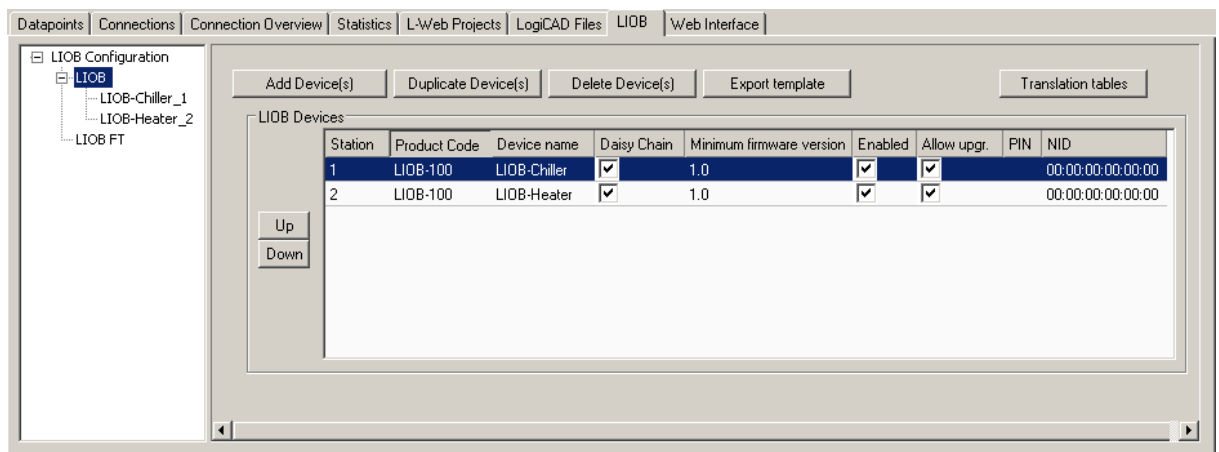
Datapoints | Connections | Connection Overview | Statistics | L-Web Projects | LogiCAD Files | LIOB | Web Interface

LIOB Configuration
LIOB
LIOB-Chiller_1
LIOB-Heater_2
LIOB FT

Add Device(s) Duplicate Device(s) Delete Device(s) Export template Translation tables

LIOB Devices

| Station | Product Code | Device name | Daisy Chain | Minimum firmware version | Enabled | Allow upgr. | PIN | NID |
|---|---|---|---|---|---|---|---|---|
| 1 | LIOB-100 | LIOB-Chiller | ☑ | 1.0 | ☑ | ☑ | | 00:00:00:00:00:00 |
| 2 | LIOB-100 | LIOB-Heater | ☑ | 1.0 | ☑ | ☑ | | 00:00:00:00:00:00 |

Up
Down